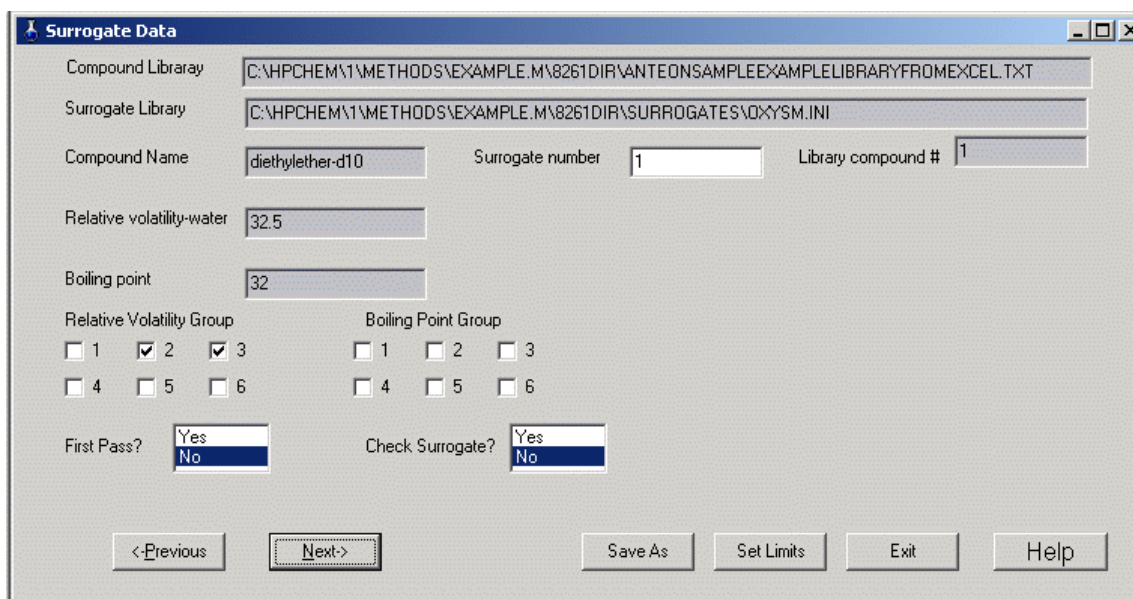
Surrogate Data

Compound Libraray C:\HPCHEM\1\METHODS\EXAMPLE.M\8261DIR\ANTEONSAMPLEEXAMPLELIBRARYFROMEXCEL.TXT

Surrogate Library C:\HPCHEM\1\METHODS\EXAMPLE.M\8261DIR\SURROGATES\OXYSM.INI

Compound Name diethylether-d10

Surrogate number 1

Library compound # 1

Relative volatility-water 32.5

Boiling point 32

Relative Volatility Group

1 2 3

4 5 6

Boiling Point Group

1 2 3

4 5 6

First Pass? Yes No

Check Surrogate? Yes No

<-Previous Next-> Save As Set Limits Exit Help